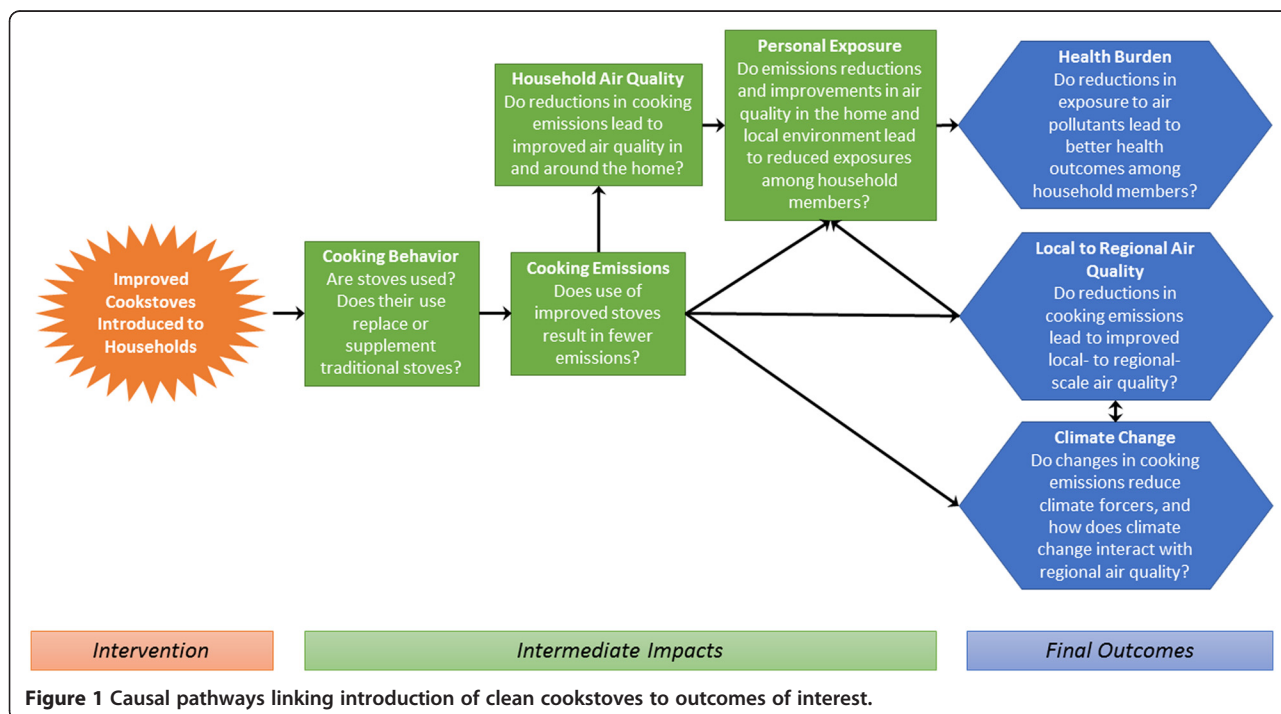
Improved Cookstoves Introduced to Households

Cooking Behavior
Are stoves used? Does their use replace or supplement traditional stoves?

Cooking Emissions
Does use of improved stoves result in fewer emissions?

Household Air Quality
Do reductions in cooking emissions lead to improved air quality in and around the home?

Personal Exposure
Do emissions reductions and improvements in air quality in the home and local environment lead to reduced exposures among household members?

Health Burden
Do reductions in exposure to air pollutants lead to better health outcomes among household members?

Local to Regional Air Quality
Do reductions in cooking emissions lead to improved local- to regional-scale air quality?

Climate Change
Do changes in cooking emissions reduce climate forcers, and how does climate change interact with regional air quality?

Intervention

Intermediate Impacts

Final Outcomes

Figure 1 Causal pathways linking introduction of clean cookstoves to outcomes of interest.